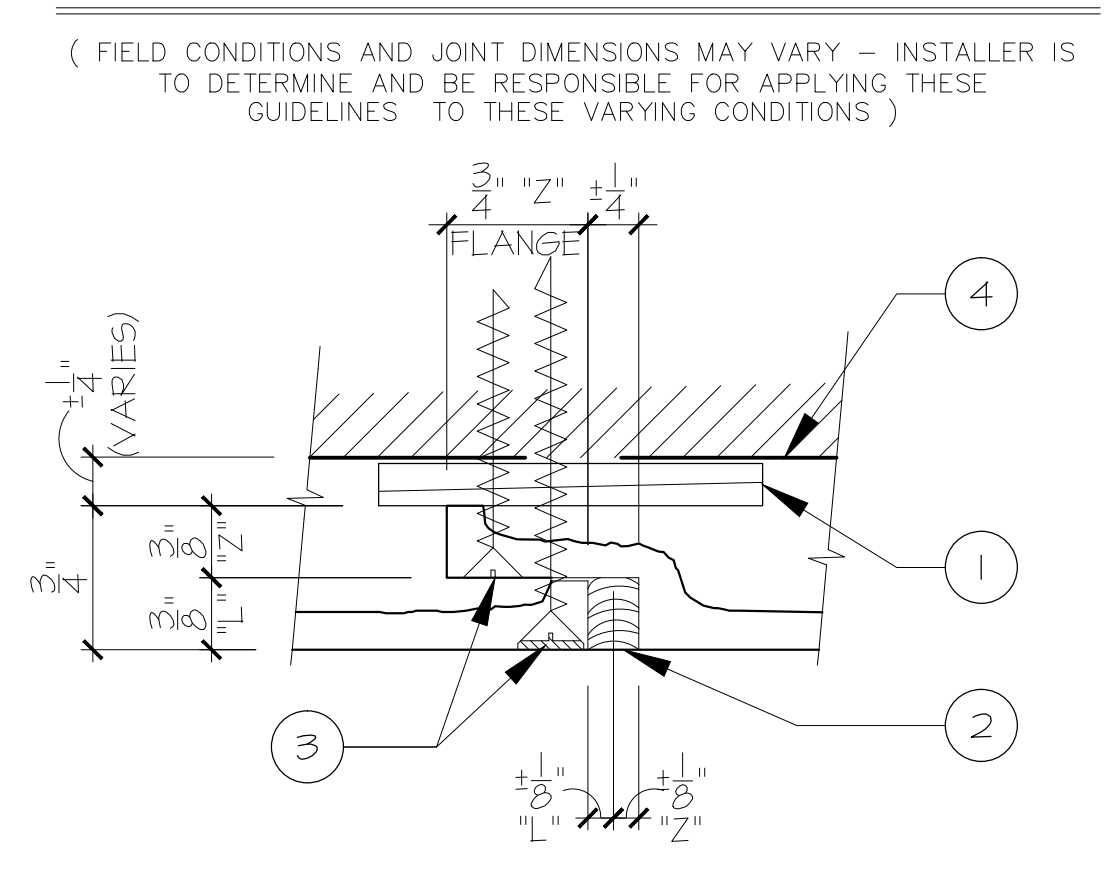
( FIELD CONDITIONS AND JOINT DIMENSIONS MAY VARY – INSTALLER IS TO DETERMINE AND BE RESPONSIBLE FOR APPLYING THESE GUIDELINES TO THESE VARYING CONDITIONS )

$\frac{3}{4}$" "Z" $\pm\frac{1}{4}$"

FLANGE

4

$\pm\frac{1}{4}$" (VARIES)

$\frac{3}{8}$" "Z"

$\frac{3}{4}$"

$\frac{3}{8}$" "L"

1

2

3

$\pm\frac{1}{8}$" "L"

$\pm\frac{1}{8}$" "Z"